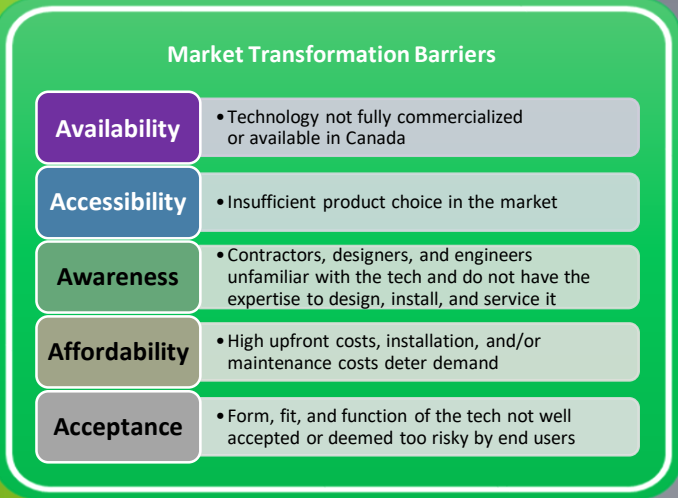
Market Transformation Barriers

| | |
|---|---|
| Availability | • Technology not fully commercialized or available in Canada |
| Accessibility | • Insufficient product choice in the market |
| Awareness | • Contractors, designers, and engineers unfamiliar with the tech and do not have the expertise to design, install, and service it |
| Affordability | • High upfront costs, installation, and/or maintenance costs deter demand |
| Acceptance | • Form, fit, and function of the tech not well accepted or deemed too risky by end users |